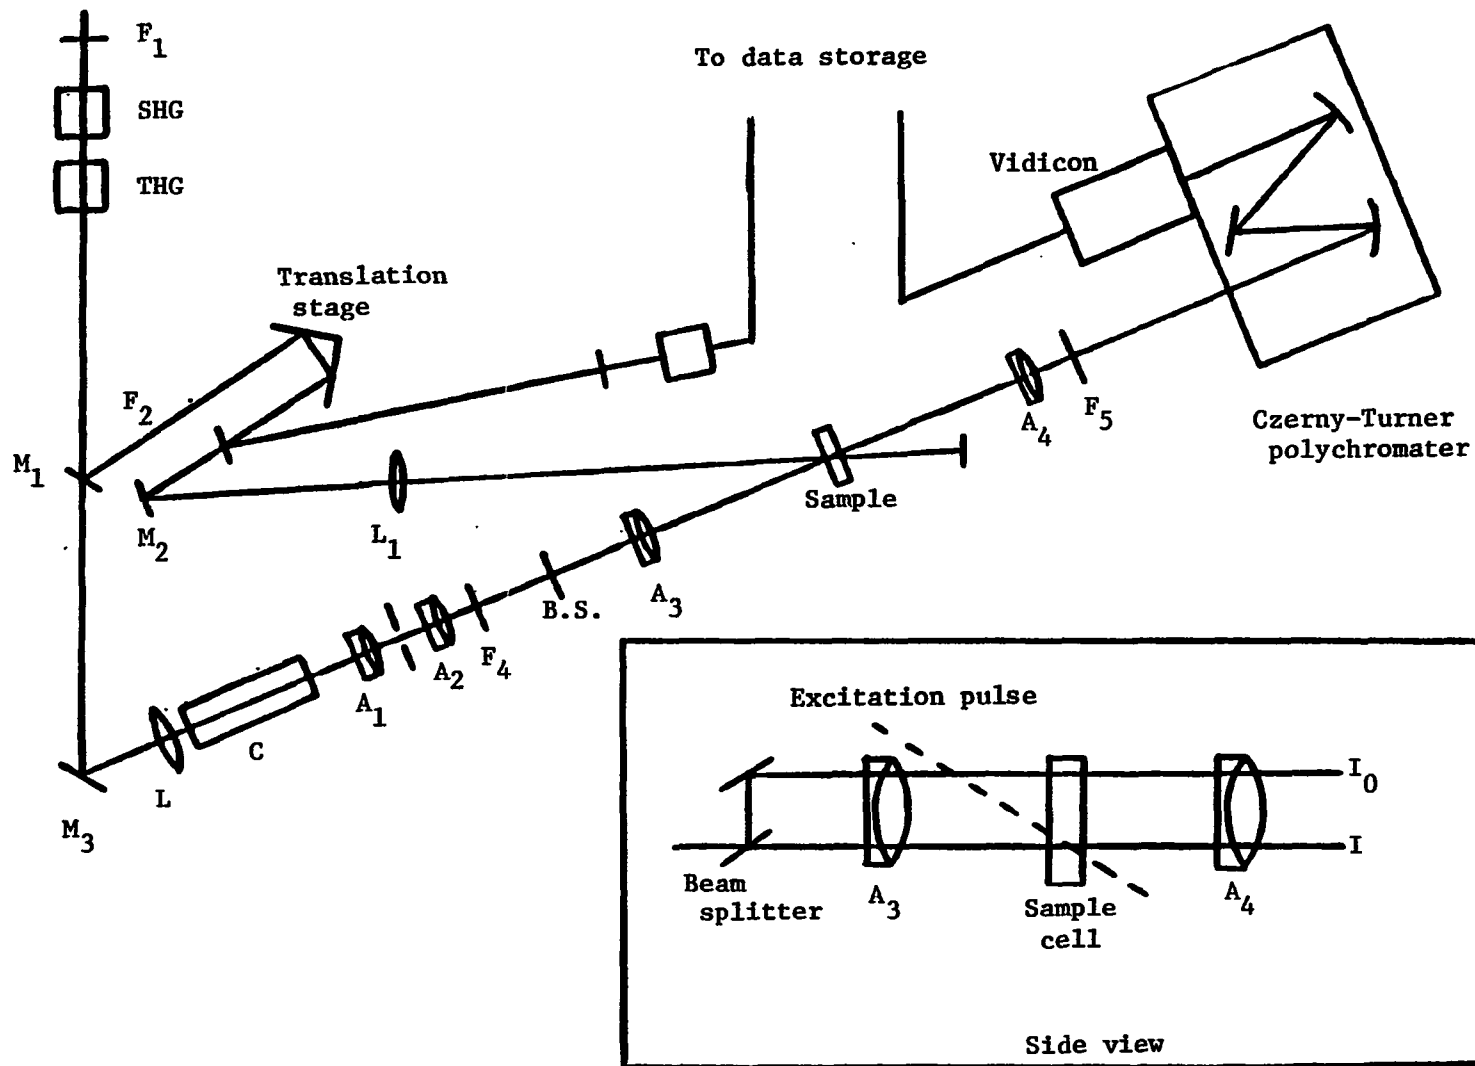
$F_1$

SHG

THG

To data storage

Vidicon

Translation stage

$F_2$

$M_1$

$M_2$

$L_1$

Sample

$A_4$

$F_5$

Czerny-Turner polychromater

$A_3$

B.S.

$A_1$

$A_2$

$F_4$

C

L

$M_3$

Excitation pulse

$I_0$

I

Beam splitter

$A_3$

Sample cell

$A_4$

Side view